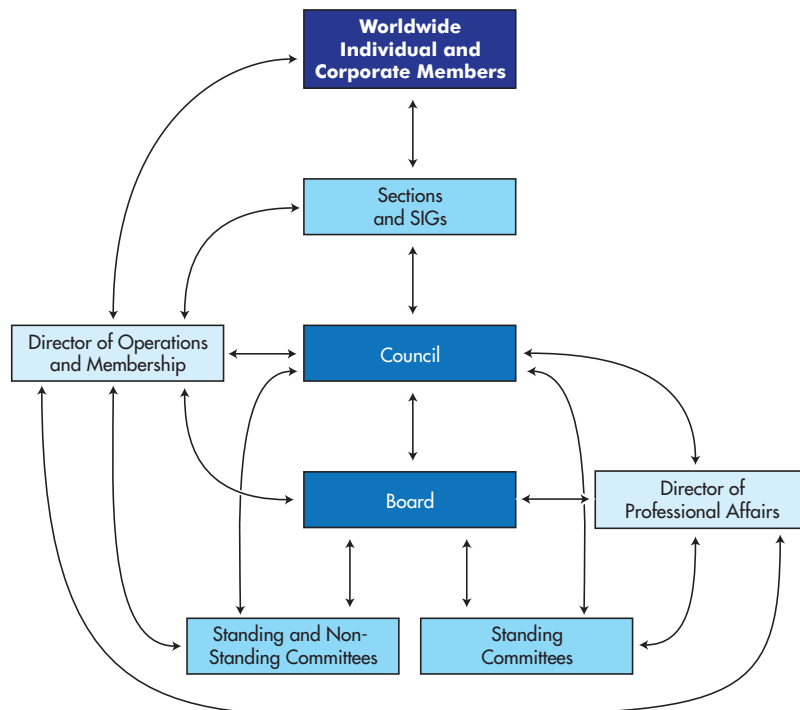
Worldwide Individual and Corporate Members

Sections and SIGs

Director of Operations and Membership

Council

Board

Director of Professional Affairs

Standing and Non-Standing Committees

Standing Committees